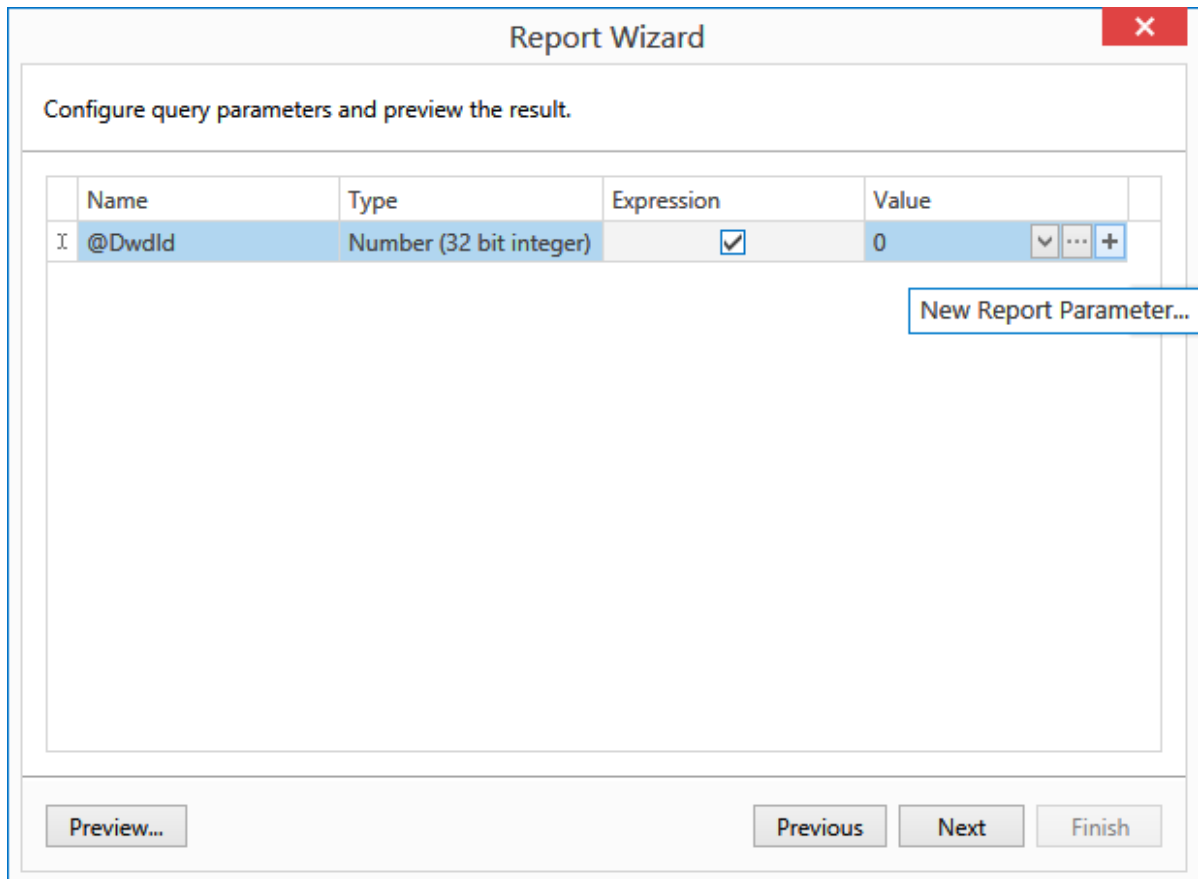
Report Wizard

Configure query parameters and preview the result.

| Name | Type | Expression | Value |
|---|---|---|---|
| @DwdId | Number (32 bit integer) | ☑ | 0 |

New Report Parameter...

Preview...

Previous

Next

Finish